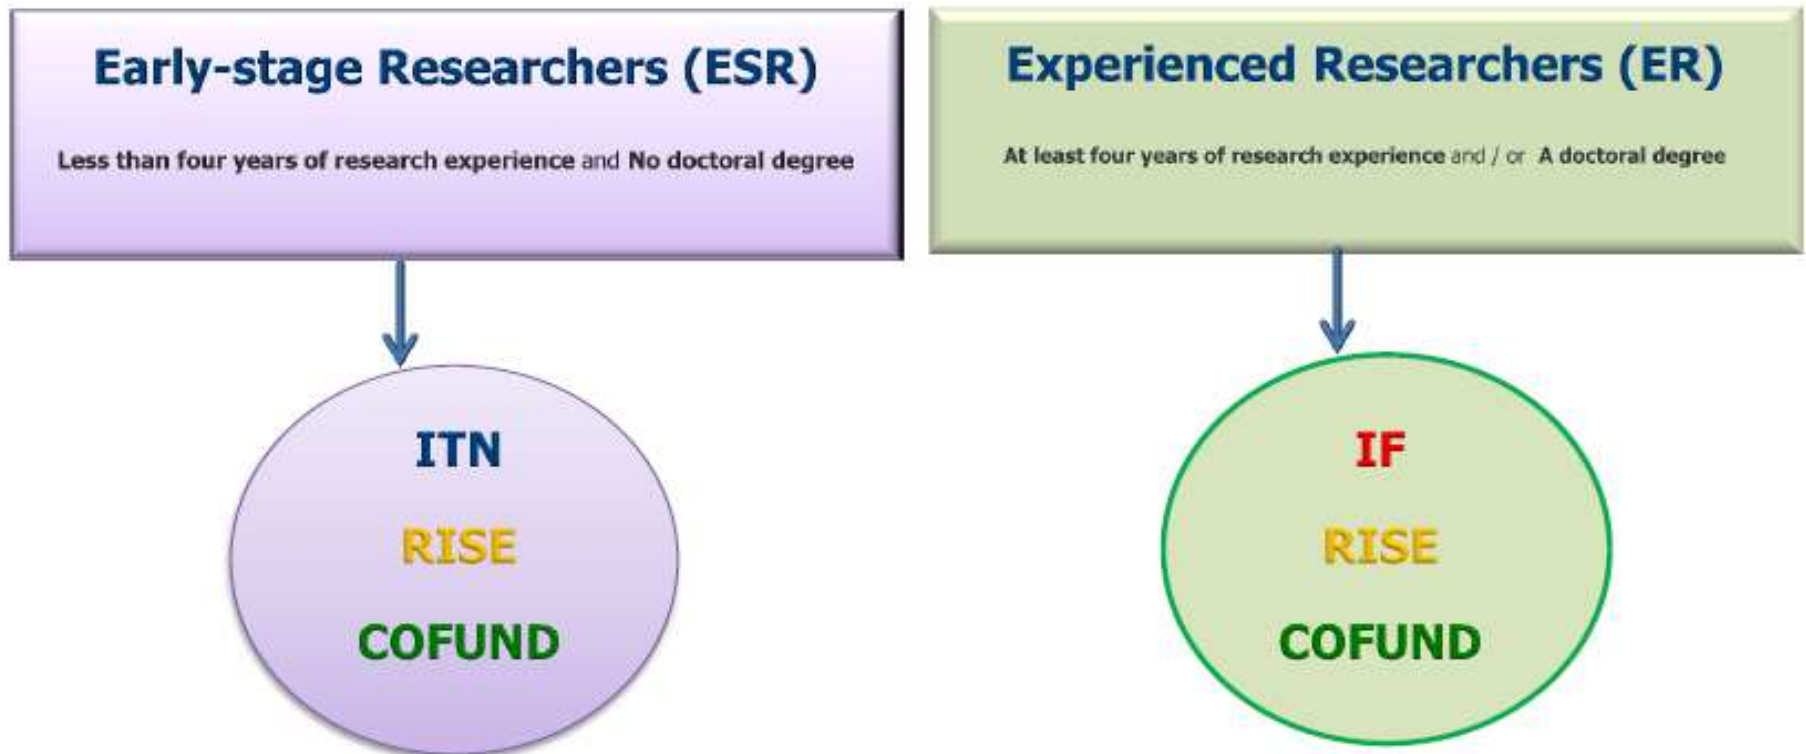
Early-stage Researchers (ESR)

Less than four years of research experience and No doctoral degree

ITN

RISE

COFUND

Experienced Researchers (ER)

At least four years of research experience and / or A doctoral degree

IF

RISE

COFUND